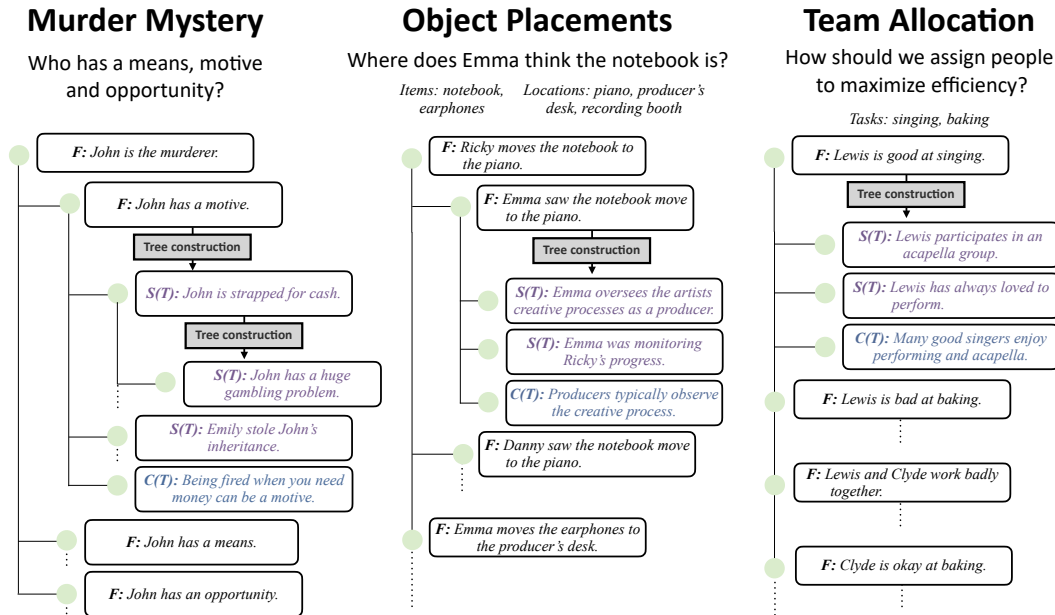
Murder Mystery

Who has a means, motive and opportunity?

F: John is the murderer.

F: John has a motive.

Tree construction

S(T): John is strapped for cash.

Tree construction

S(T): John has a huge gambling problem.

S(T): Emily stole John's inheritance.

C(T): Being fired when you need money can be a motive.

F: John has a means.

F: John has an opportunity.

Object Placements

Where does Emma think the notebook is?

Items: notebook, earphones

Locations: piano, producer's desk, recording booth

F: Ricky moves the notebook to the piano.

F: Emma saw the notebook move to the piano.

Tree construction

S(T): Emma oversees the artists creative processes as a producer.

S(T): Emma was monitoring Ricky's progress.

C(T): Producers typically observe the creative process.

F: Danny saw the notebook move to the piano.

F: Emma moves the earphones to the producer's desk.

Team Allocation

How should we assign people to maximize efficiency?

Tasks: singing, baking

F: Lewis is good at singing.

Tree construction

S(T): Lewis participates in an acapella group.

S(T): Lewis has always loved to perform.

C(T): Many good singers enjoy performing and acapella.

F: Lewis is bad at baking.

F: Lewis and Clyde work badly together.

F: Clyde is okay at baking.